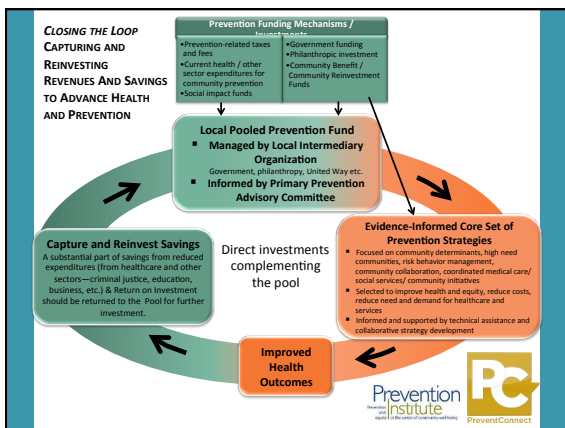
CLOSING THE LOOP
CAPTURING AND REINVESTING REVENUES AND SAVINGS TO ADVANCE HEALTH AND PREVENTION

Prevention Funding Mechanisms / Investments

•Prevention-related taxes and fees
•Current health / other sector expenditures for community prevention
•Social impact funds

•Government funding
•Philanthropic investment
•Community Benefit / Community Reinvestment Funds

Local Pooled Prevention Fund
▪ Managed by Local Intermediary Organization
Government, philanthropy, United Way etc.
▪ Informed by Primary Prevention Advisory Committee

Evidence-Informed Core Set of Prevention Strategies
▪ Focused on community determinants, high need communities, risk behavior management, community collaboration, coordinated medical care/ social services/ community initiatives
▪ Selected to improve health and equity, reduce costs, reduce need and demand for healthcare and services
▪ Informed and supported by technical assistance and collaborative strategy development

Improved Health Outcomes

Capture and Reinvest Savings
A substantial part of savings from reduced expenditures (from healthcare and other sectors—criminal justice, education, business, etc.) & Return on Investment should be returned to the Pool for further investment.

Direct investments complementing the pool

Prevention Institute
Prevention and equity at the center of community well-being

PC
PreventConnect